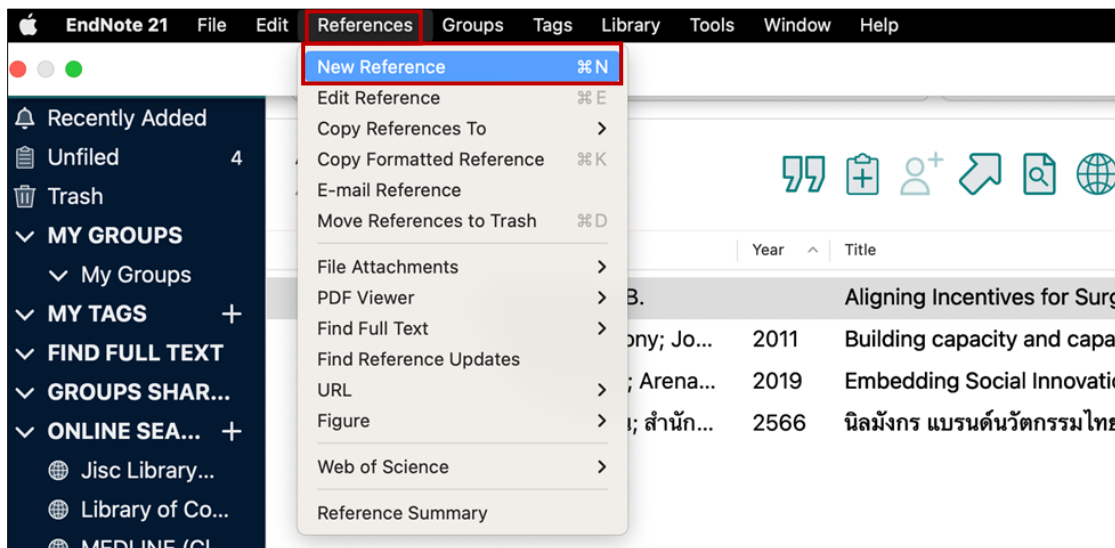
EndNote 21 File Edit References Groups Tags Library Tools Window Help

New Reference ⌘N
Edit Reference ⌘E
Copy References To
Copy Formatted Reference ⌘K
E-mail Reference
Move References to Trash ⌘D
File Attachments
PDF Viewer
Find Full Text
Find Reference Updates
URL
Figure
Web of Science
Reference Summary

Recently Added
Unfiled 4
Trash
MY GROUPS
My Groups
MY TAGS +
FIND FULL TEXT
GROUPS SHAR...
ONLINE SEA... +
Jisc Library...
Library of Co...
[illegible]

Year Title
B. Aligning Incentives for Surg
ony; Jo... 2011 Building capacity and capa
; Arena... 2019 Embedding Social Innovati
; สำนัก... 2566 นิลมังกร แบรนด์นวัตกรรมไท